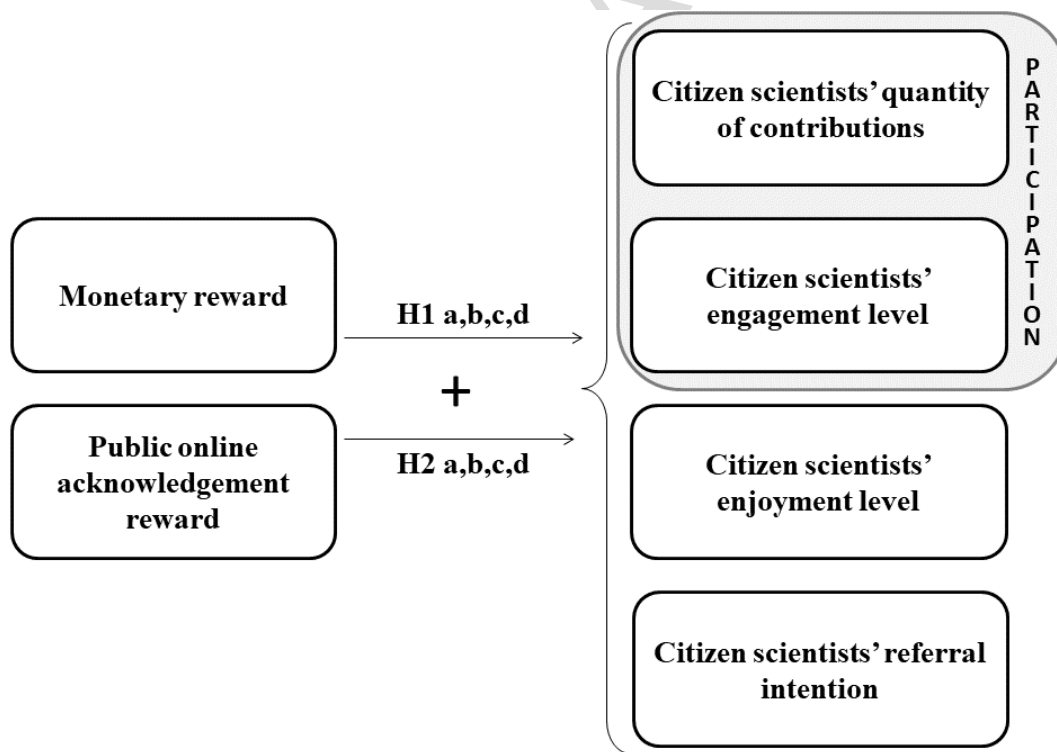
Monetary reward

Public online acknowledgement reward

H1 a,b,c,d

+

H2 a,b,c,d

Citizen scientists' quantity of contributions

Citizen scientists' engagement level

PARTICIPATION

Citizen scientists' enjoyment level

Citizen scientists' referral intention